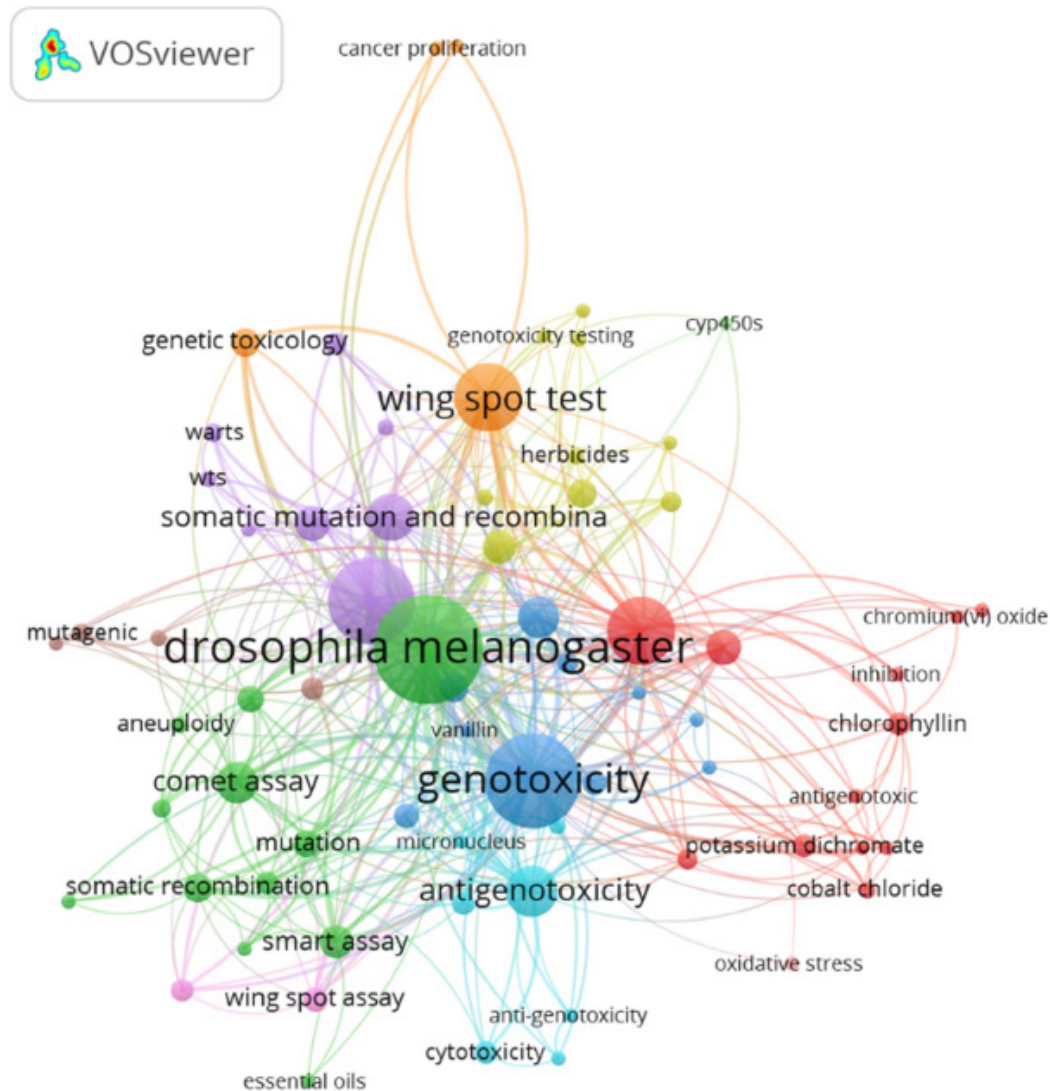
VOSviewer

cancer proliferation

genetic toxicology
genotoxicity testing
cyp450s
wing spot test
warts
herbicides
wts
somatic mutation and recombina
mutagenic
drosophila melanogaster
chromium(vi) oxide
inhibition
aneuploidy
vanillin
chlorophyllin
comet assay
genotoxicity
antigenotoxic
mutation
micronucleus
potassium dichromate
somatic recombination
antigenotoxicity
cobalt chloride
smart assay
oxidative stress
wing spot assay
anti-genotoxicity
cytotoxicity
essential oils